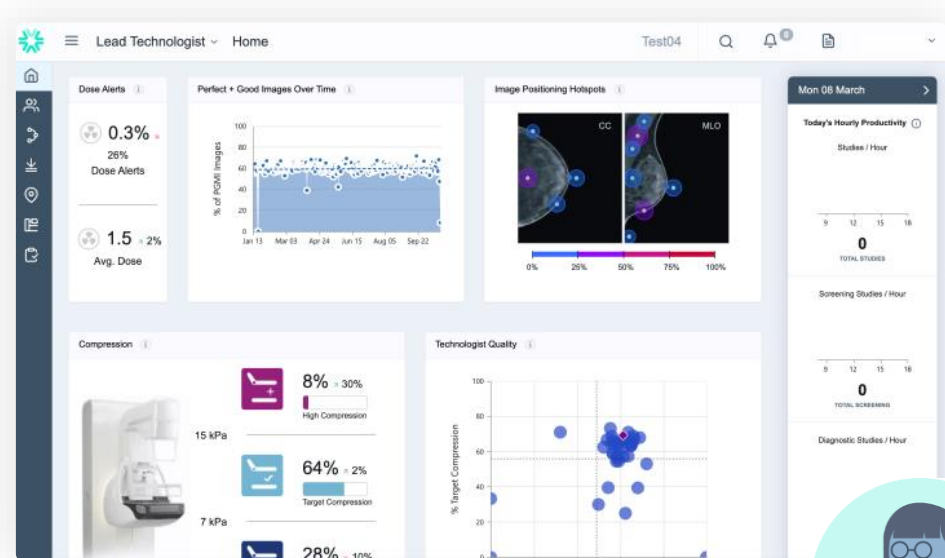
Lead Technologist Home Test04 0

Dose Alerts
0.3%
26%
Dose Alerts
1.5 2%
Avg. Dose

Perfect + Good Images Over Time
100
80
60
40
20
0
% of PGMI Images
Jan 13 Mar 03 Apr 24 Jun 15 Aug 05 Sep 22

Image Positioning Hotspots
CC
MLO
0% 25% 50% 75% 100%

Mon 08 March
Today's Hourly Productivity
Studies / Hour
9 12 15 18
0
TOTAL STUDIES
Screening Studies / Hour
9 12 15 18
0
TOTAL SCREENING
Diagnostic Studies / Hour

Compression
15 kPa
7 kPa
8% 30%
High Compression
64% 2%
Target Compression
28% 10%

Technologist Quality
100
80
60
40
20
0
% Target Compression